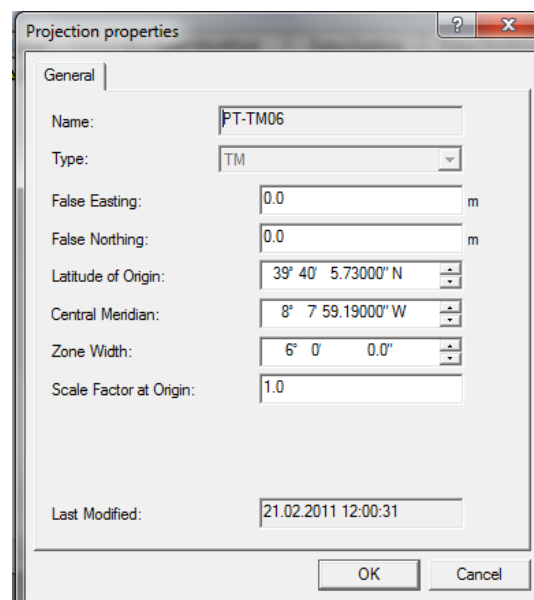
Projection properties
?
X
General
Name: PT-TM06
Type: TM
False Easting: 0.0 m
False Northing: 0.0 m
Latitude of Origin: 39° 40' 5.73000" N
Central Meridian: 8° 7 59.19000" W
Zone Width: 6° 0' 0.0"
Scale Factor at Origin: 1.0
Last Modified: 21.02.2011 12:00:31
OK
Cancel